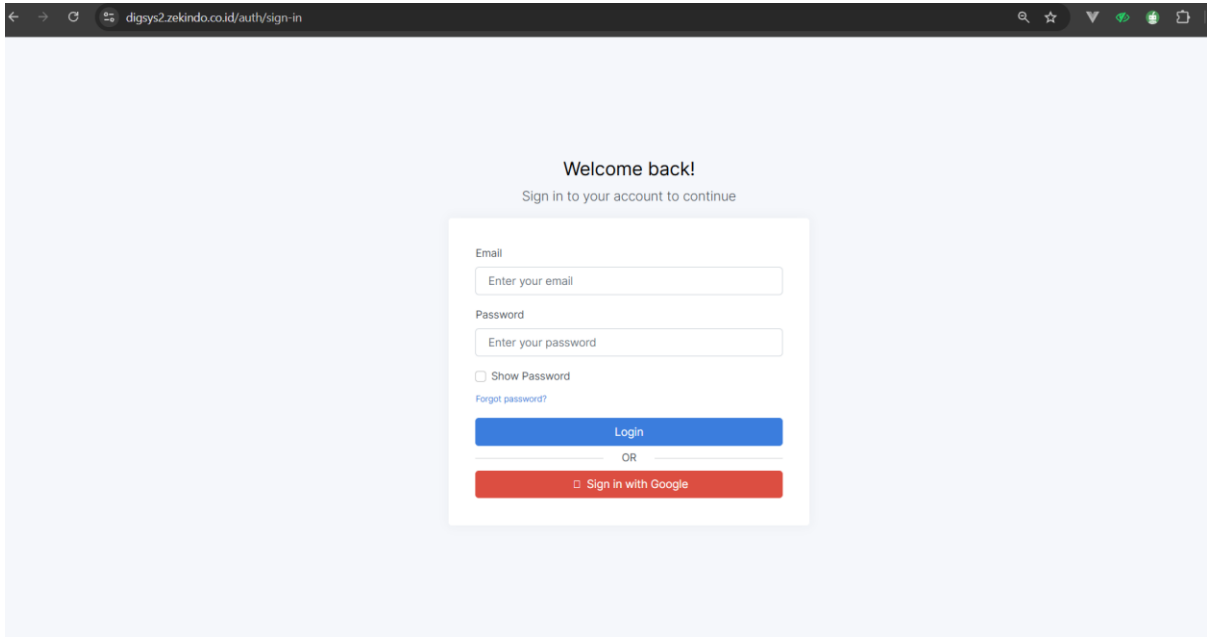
digsys2.zekindo.co.id/auth/sign-in

Welcome back!

Sign in to your account to continue

Email

Enter your email

Password

Enter your password

Show Password

Forgot password?

Login

OR

Sign in with Google